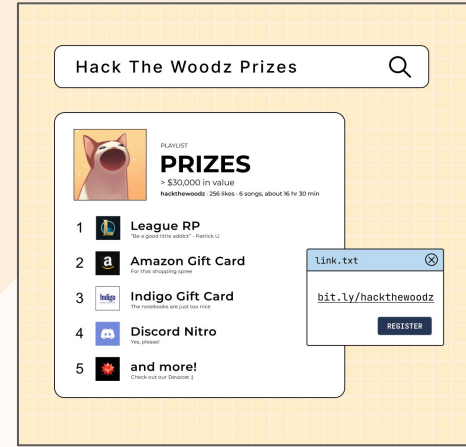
Hack The Woodz Prizes

PLAYLIST
PRIZES
> $30,000 in value
hackthewoodz · 256 likes · 6 songs, about 16 hr 30 min

1 League RP
"Be a good little addict" - Patrick Li

2 Amazon Gift Card
For that shopping spree

3 Indigo Gift Card
The notebooks are just too nice

4 Discord Nitro
Yes, please!

5 and more!
Check out our Devpost :)

link.txt

bit.ly/hackthewoodz

REGISTER